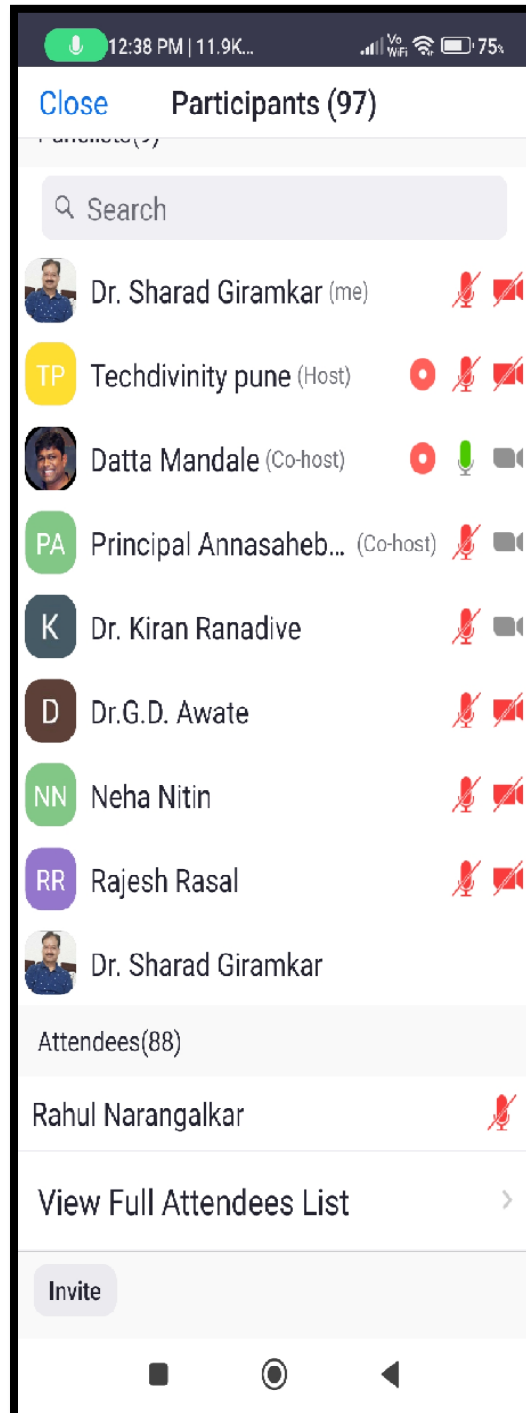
12:38 PM | 11.9K... Vo WiFi 75%

Close Participants (97)

Panelists(9)

Search

Dr. Sharad Giramkar (me)

TP Techdivinity pune (Host)

Datta Mandale (Co-host)

PA Principal Annasaheb... (Co-host)

K Dr. Kiran Ranadive

D Dr.G.D. Awate

NN Neha Nitin

RR Rajesh Rasal

Dr. Sharad Giramkar

Attendees(88)

Rahul Narangalkar

View Full Attendees List

Invite